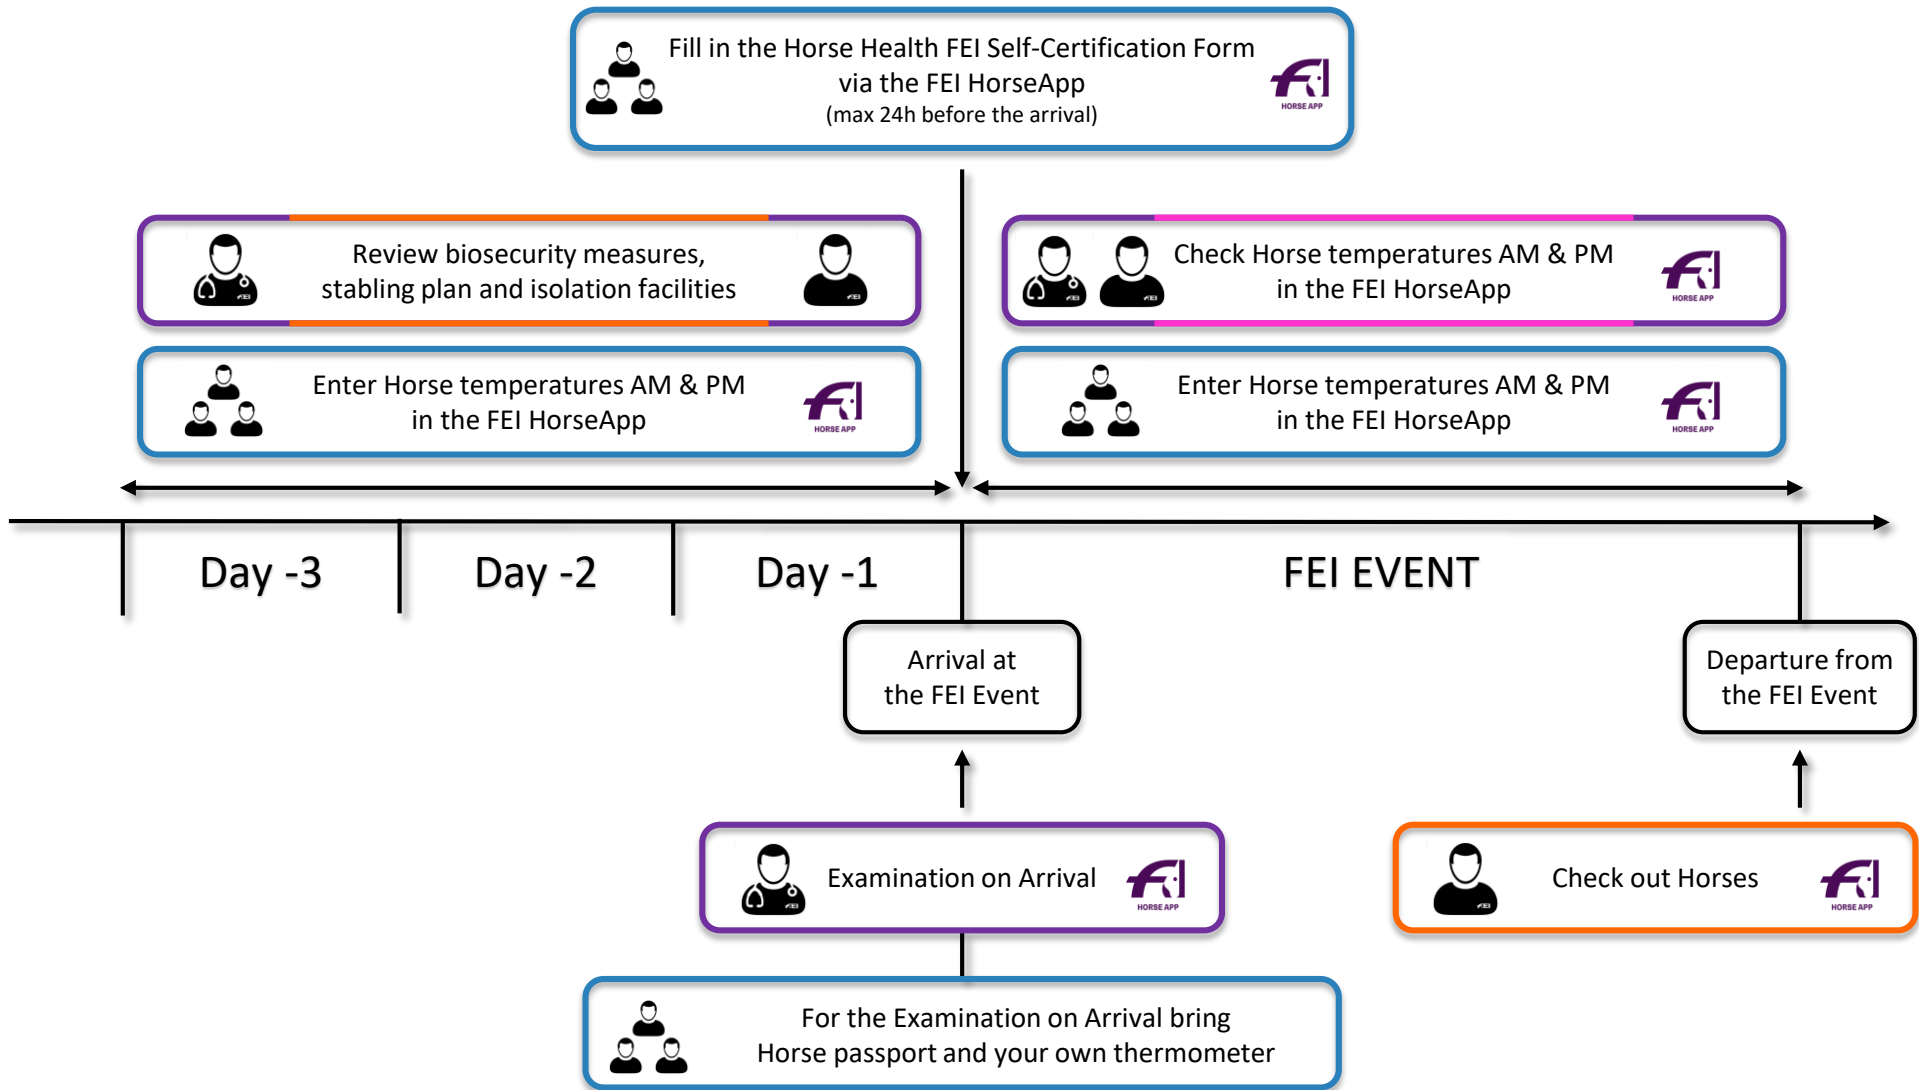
Fill in the Horse Health FEI Self-Certification Form via the FEI HorseApp
(max 24h before the arrival)

FEI HORSE APP

Review biosecurity measures, stabling plan and isolation facilities

FEI

FEI

Check Horse temperatures AM & PM in the FEI HorseApp

FEI

FEI

FEI HORSE APP

Enter Horse temperatures AM & PM in the FEI HorseApp

FEI HORSE APP

Enter Horse temperatures AM & PM in the FEI HorseApp

FEI HORSE APP

Day -3

Day -2

Day -1

FEI EVENT

Arrival at the FEI Event

Departure from the FEI Event

FEI

Examination on Arrival

FEI HORSE APP

FEI

Check out Horses

FEI HORSE APP

For the Examination on Arrival bring Horse passport and your own thermometer